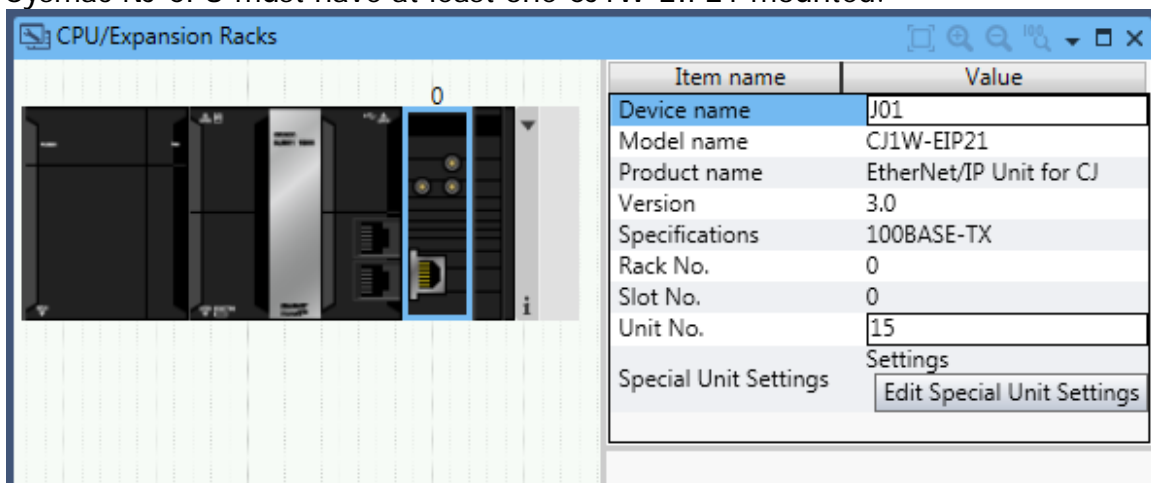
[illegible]

CPU/Expansion Racks

0

| Item name | Value |
|---|---|
| Device name | J01 |
| Model name | CJ1W-EIP21 |
| Product name | EtherNet/IP Unit for CJ |
| Version | 3.0 |
| Specifications | 100BASE-TX |
| Rack No. | 0 |
| Slot No. | 0 |
| Unit No. | 15 |
| Special Unit Settings | Settings Edit Special Unit Settings |

i